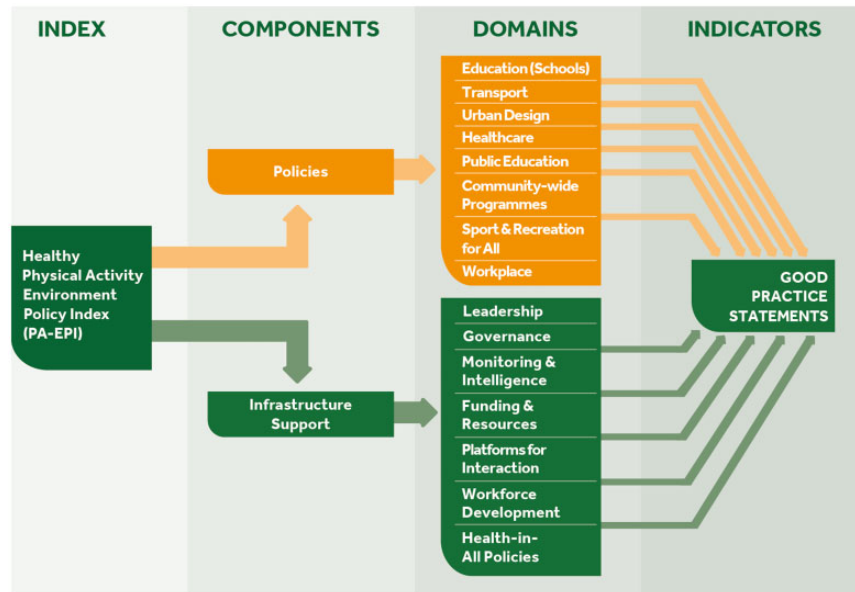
INDEX

COMPONENTS

DOMAINS

INDICATORS

Healthy Physical Activity Environment Policy Index (PA-EPI)

Policies

Infrastructure Support

Education (Schools)
Transport
Urban Design
Healthcare
Public Education
Community-wide Programmes
Sport & Recreation for All
Workplace

Leadership
Governance
Monitoring & Intelligence
Funding & Resources
Platforms for Interaction
Workforce Development
Health-in-All Policies

GOOD PRACTICE STATEMENTS